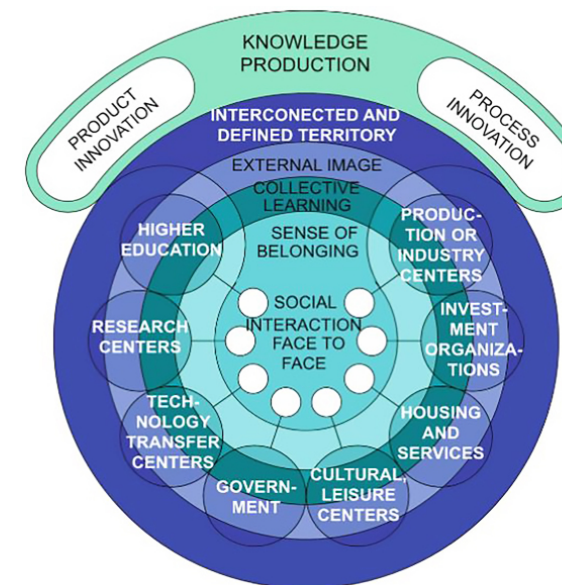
KNOWLEDGE PRODUCTION

PRODUCT INNOVATION

PROCESS INNOVATION

INTERCONECTED AND DEFINED TERRITORY

EXTERNAL IMAGE

COLLECTIVE LEARNING

SENSE OF BELONGING

SOCIAL INTERACTION FACE TO FACE

HIGHER EDUCATION

PRODUC-TION OR INDUSTRY CENTERS

RESEARCH CENTERS

INVEST-MENT ORGANIZA-TIONS

TECH-NOLOGY TRANSFER CENTERS

HOUSING AND SERVICES

GOVERN-MENT

CULTURAL, LEISURE CENTERS